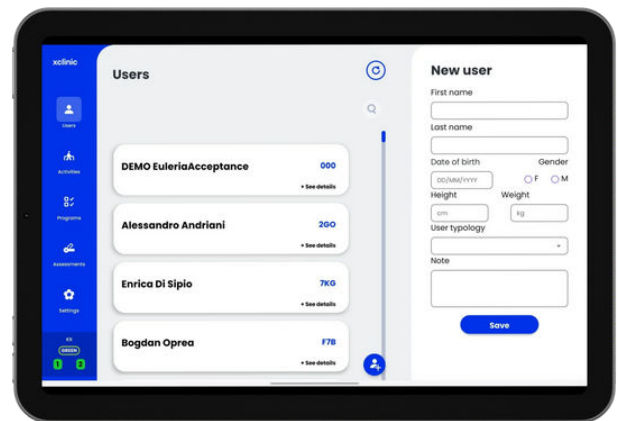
xclinic

Users

Activities

Programs

Assessments

Settings

KS

GREEN

1 2

Users

DEMO EuleriaAcceptance 000
+ See details

Alessandro Andriani 2GO
+ See details

Enrica Di Sipio 7KG
+ See details

Bogdan Oprea F7B
+ See details

New user

First name

Last name

Date of birth

Gender

DD/MM/YYYY

F M

Height

Weight

cm

kg

User typology

Note

Save